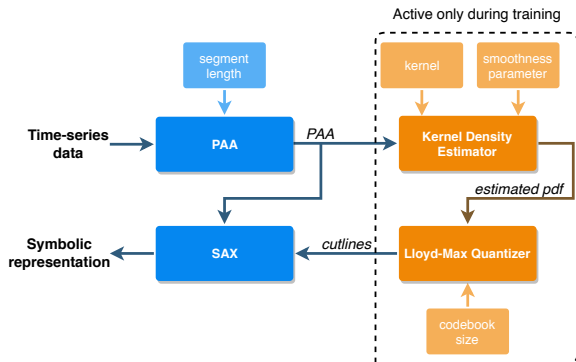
Active only during training

segment length

kernel

smoothness parameter

Time-series data

PAA

PAA

Kernel Density Estimator

estimated pdf

Symbolic representation

SAX

cutlines

Lloyd-Max Quantizer

codebook size